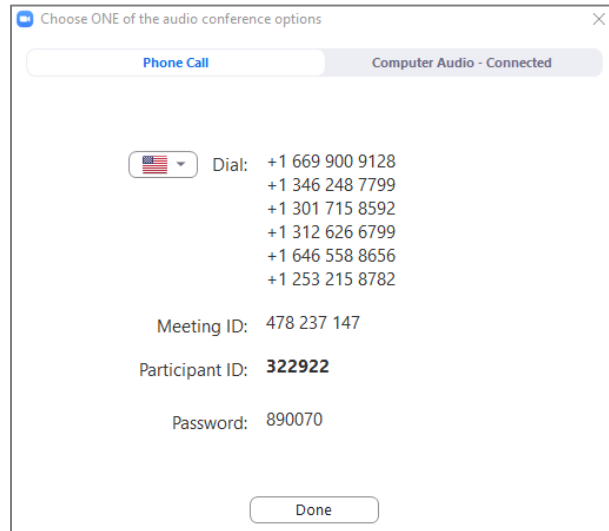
Choose ONE of the audio conference options

Phone Call

Computer Audio - Connected

Dial: +1 669 900 9128
+1 346 248 7799
+1 301 715 8592
+1 312 626 6799
+1 646 558 8656
+1 253 215 8782

Meeting ID: 478 237 147

Participant ID: **322922**

Password: 890070

Done